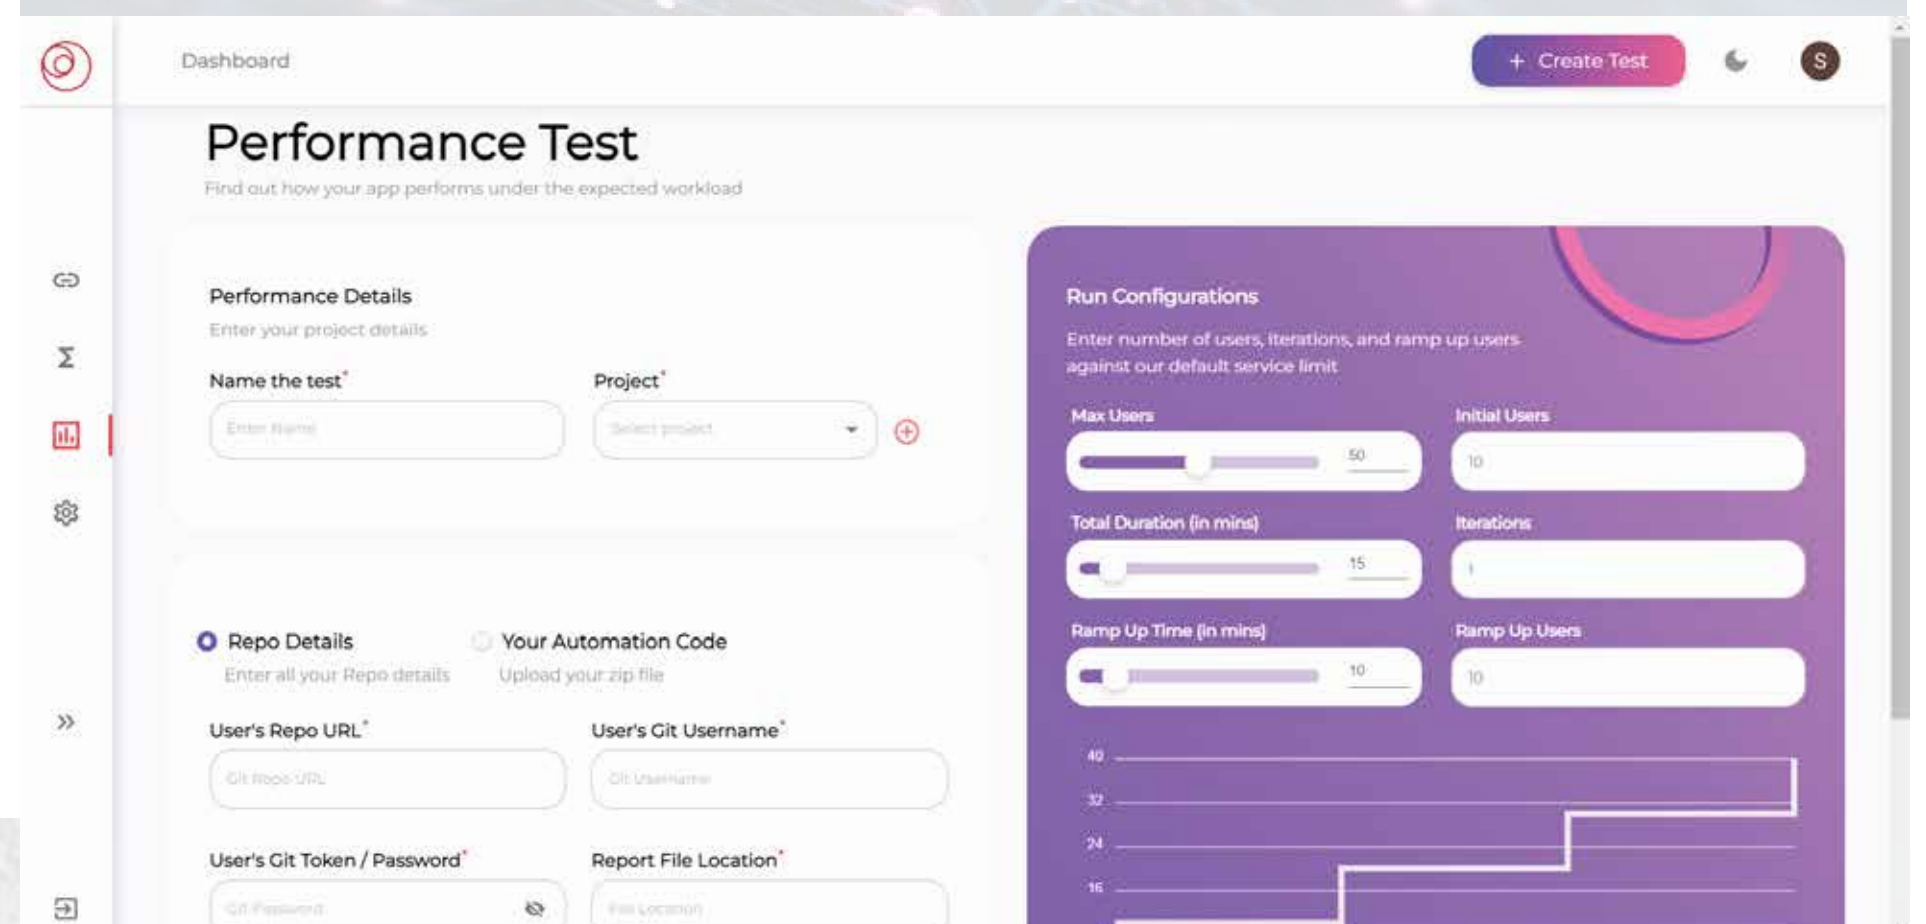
Dashboard

+ Create Test

S

Performance Test

Find out how your app performs under the expected workload

Performance Details

Enter your project details

Name the test*

Enter Name

Project*

Select project

Repo Details

Enter all your Repo details

Your Automation Code

Upload your zip file

User's Repo URL*

Git Repo URL

User's Git Username*

Git Username

User's Git Token / Password*

Git Password

Report File Location*

File Location

Run Configurations

Enter number of users, iterations, and ramp up users against our default service limit

Max Users

50

Initial Users

10

Total Duration (in mins)

15

Iterations

1

Ramp Up Time (in mins)

10

Ramp Up Users

10

40

32

24

16